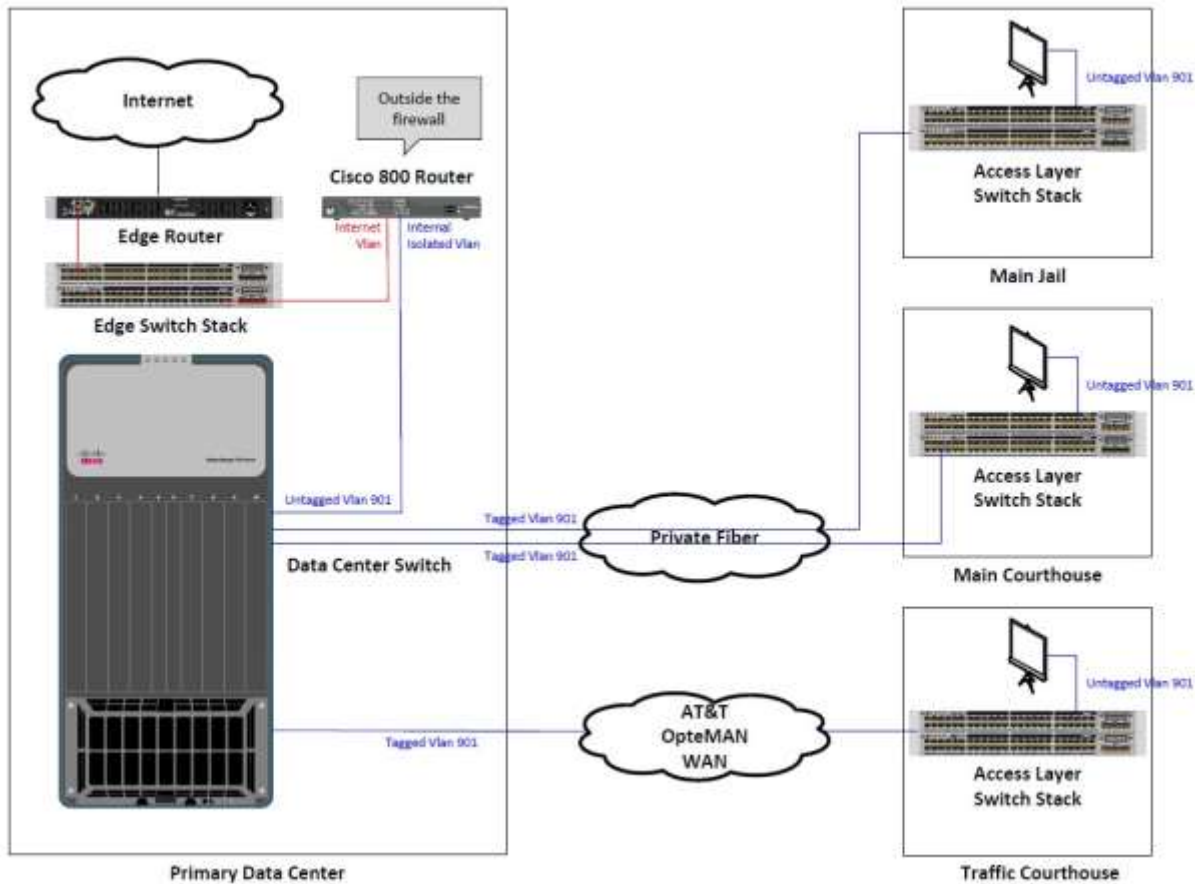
Internet

Outside the firewall

Cisco 800 Router

Edge Router

Internet Vlan

Internal Isolated Vlan

Edge Switch Stack

Untagged Vlan 901

Tagged Vlan 901

Private Fiber

Tagged Vlan 901

Data Center Switch

AT&T OpteMAN WAN

Tagged Vlan 901

Primary Data Center

Untagged Vlan 901

Access Layer Switch Stack

Main Jail

Untagged Vlan 901

Access Layer Switch Stack

Main Courthouse

Untagged Vlan 901

Access Layer Switch Stack

Traffic Courthouse